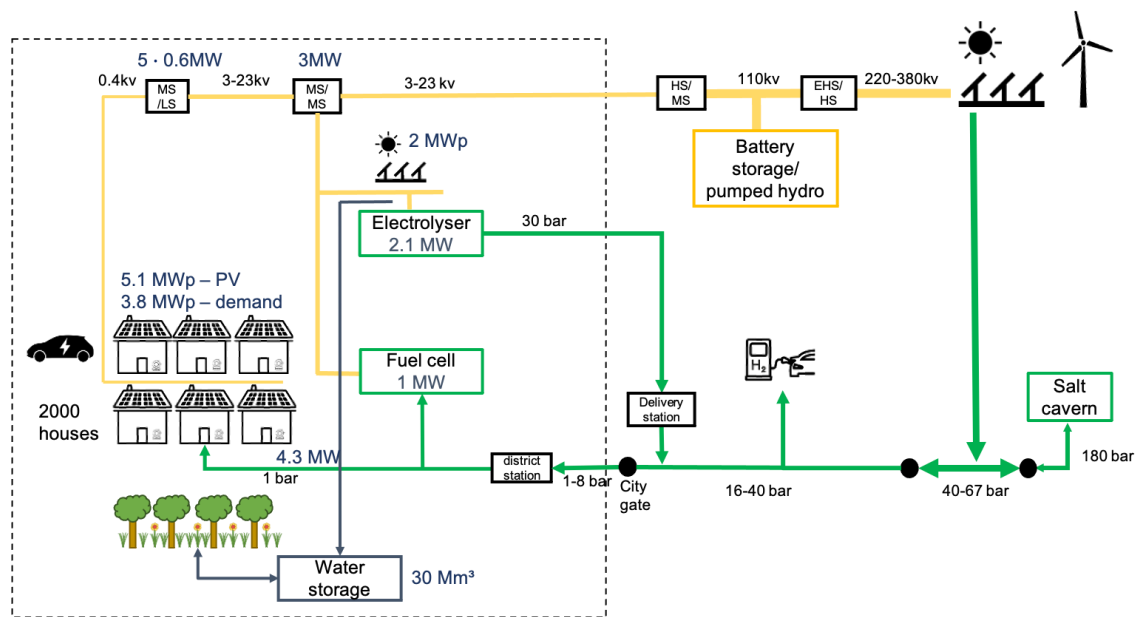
5 · 0.6MW
3MW
0.4kv
MS /LS
3-23kv
MS/ MS
3-23 kv
HS/ MS
110kv
EHS/ HS
220-380kv
2 MWp
Battery storage/ pumped hydro
Electrolyser 2.1 MW
30 bar
5.1 MWp – PV
3.8 MWp – demand
Fuel cell 1 MW
$H_2$
Delivery station
Salt cavern
2000 houses
4.3 MW
1 bar
district station
1-8 bar
City gate
16-40 bar
40-67 bar
180 bar
Water storage
30 Mm³